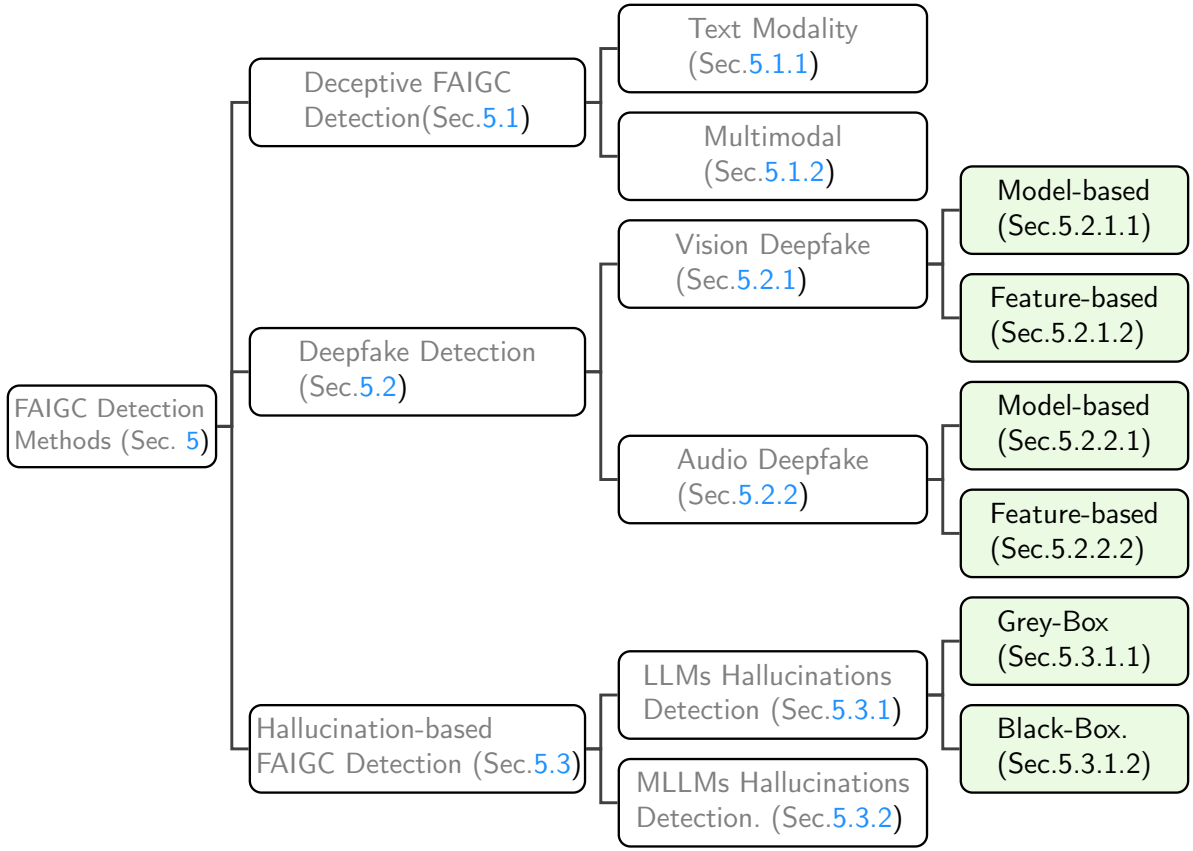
FAIGC Detection Methods (Sec. 5)

Deceptive FAIGC Detection(Sec.5.1)

Text Modality (Sec.5.1.1)

Multimodal (Sec.5.1.2)

Deepfake Detection (Sec.5.2)

Vision Deepfake (Sec.5.2.1)

Model-based (Sec.5.2.1.1)

Feature-based (Sec.5.2.1.2)

Audio Deepfake (Sec.5.2.2)

Model-based (Sec.5.2.2.1)

Feature-based (Sec.5.2.2.2)

Hallucination-based FAIGC Detection (Sec.5.3)

LLMs Hallucinations Detection (Sec.5.3.1)

Grey-Box (Sec.5.3.1.1)

Black-Box. (Sec.5.3.1.2)

MLLMs Hallucinations Detection. (Sec.5.3.2)